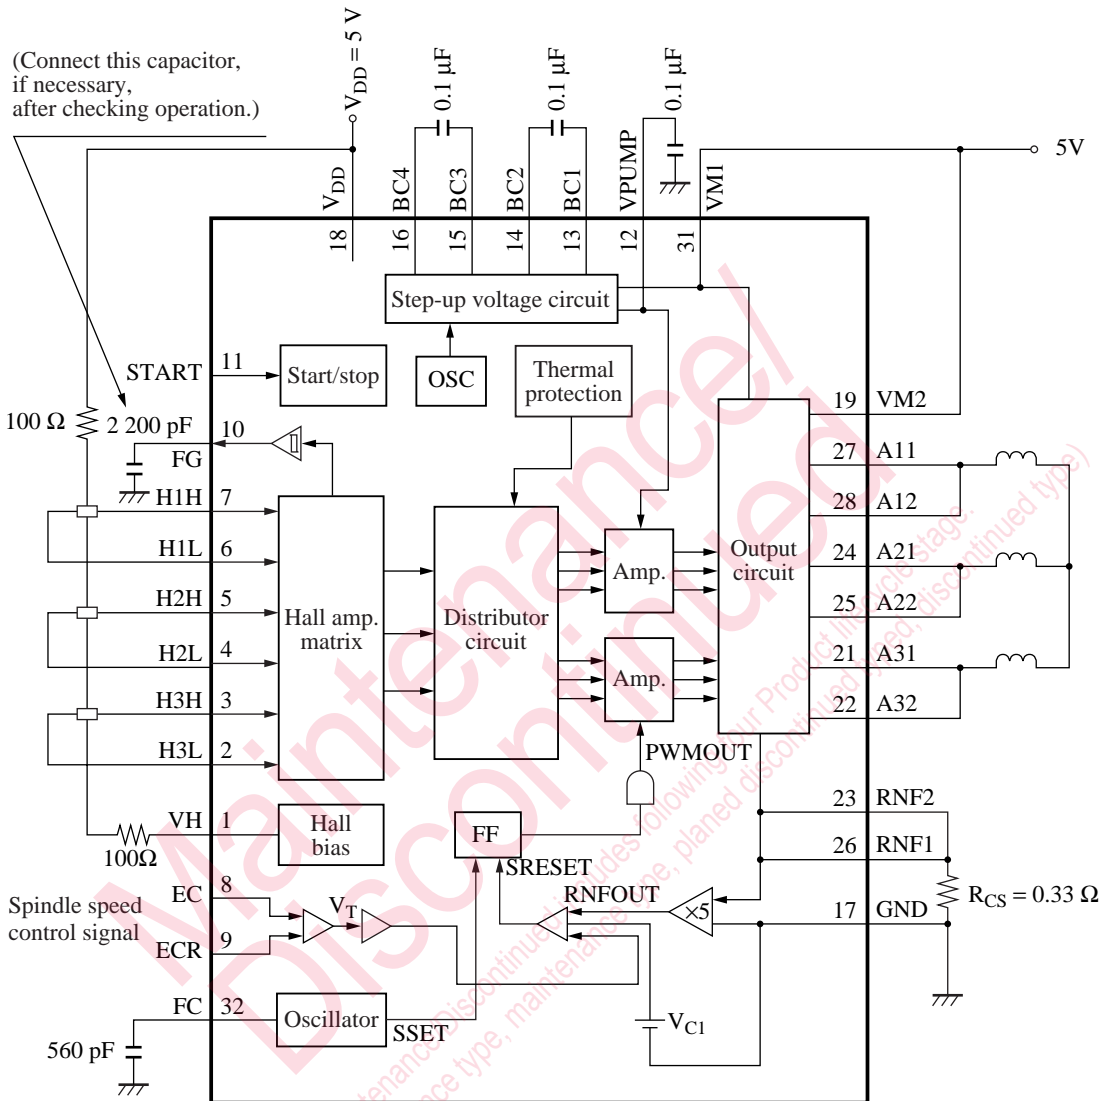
(Connect this capacitor, if necessary, after checking operation.)

$V_{DD} = 5$ V

0.1 µF

0.1 µF

0.1 µF

5V

$V_{DD}$

BC4

BC3

BC2

BC1

VPUMP

VM1

18

16

15

14

13

12

31

Step-up voltage circuit

START

11

Start/stop

OSC

Thermal protection

19

VM2

100 Ω

2 200 pF

10

FG

27

A11

H1H

7

28

A12

H1L

6

Output circuit

24

A21

Amp.

H2H

5

25

A22

Hall amp. matrix

Distributor circuit

H2L

4

21

A31

Amp.

H3H

3

22

A32

H3L

2

PWMOUT

23

RNF2

VH

1

Hall bias

FF

26

RNF1

100Ω

SRESET

Spindle speed control signal

EC

8

$V_T$

RNFOUT

×5

17

GND

$R_{CS} = 0.33$ Ω

ECR

9

FC

32

Oscillator

$V_{C1}$

SSET

560 pF

Maintenance/ Discontinued

Maintenance/Discontinued includes following four Product lifecycle stage. (planed maintenance type, maintenance type, planed discontinued typed, discontinued type)